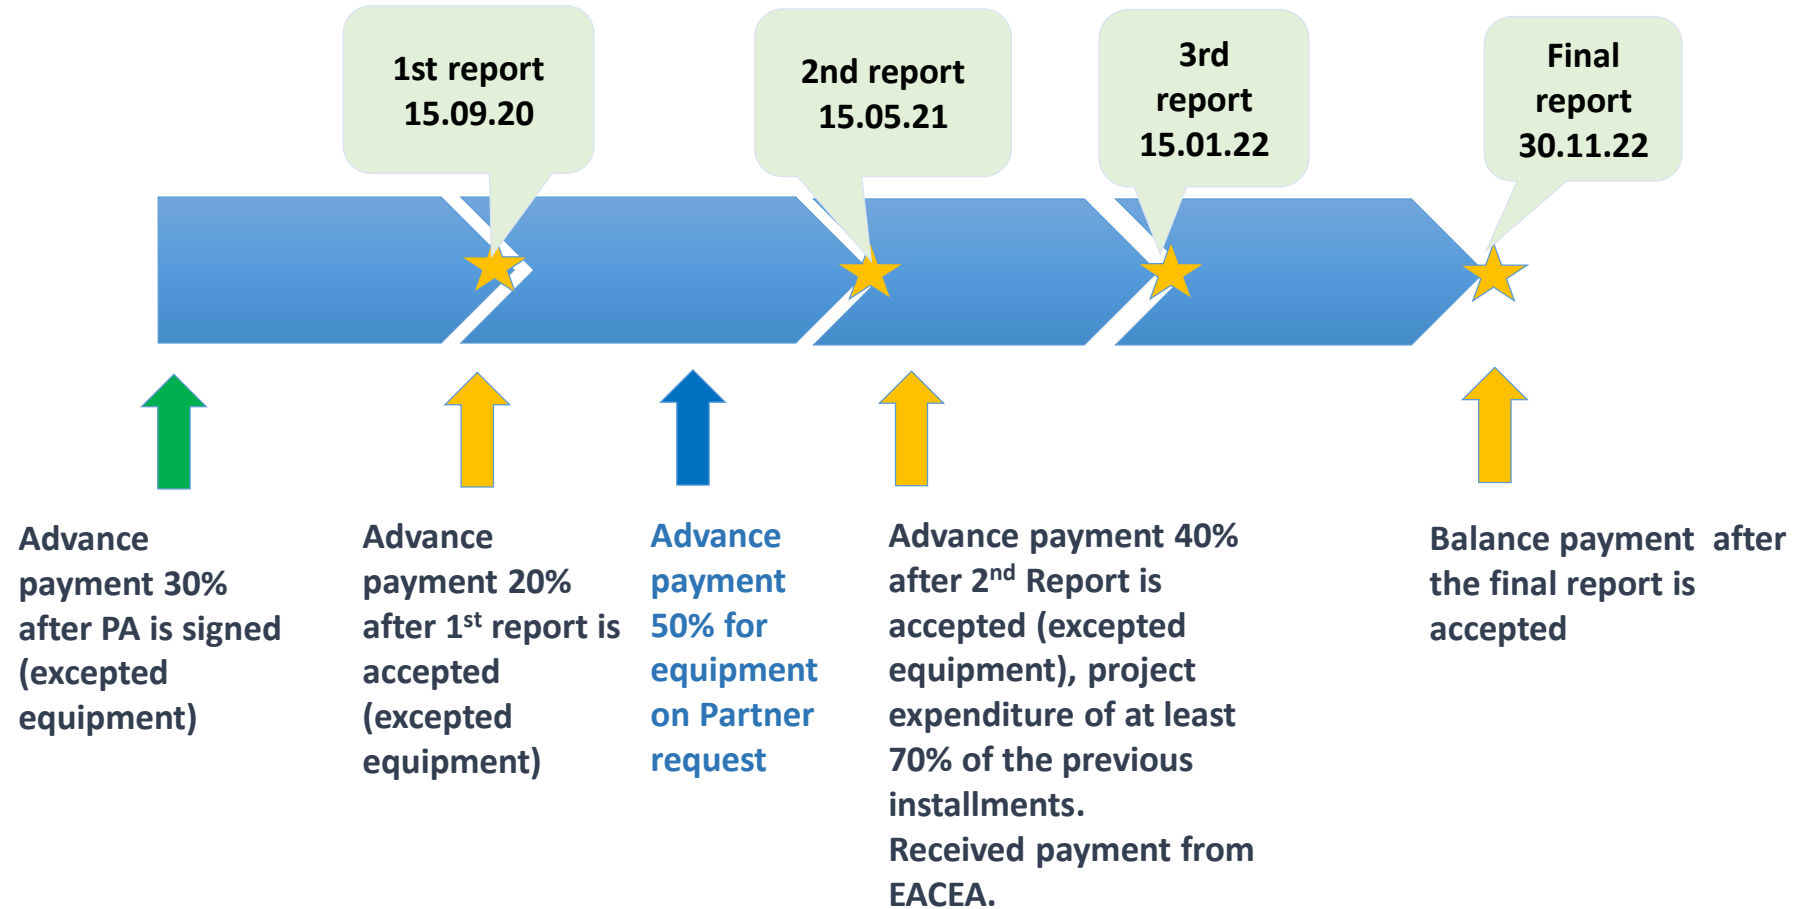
1st report 15.09.20

2nd report 15.05.21

3rd report 15.01.22

Final report 30.11.22

Advance payment 30% after PA is signed (excepted equipment)

Advance payment 20% after 1$^{st}$ report is accepted (excepted equipment)

Advance payment 50% for equipment on Partner request

Advance payment 40% after 2$^{nd}$ Report is accepted (excepted equipment), project expenditure of at least 70% of the previous installments.
Received payment from EACEA.

Balance payment after the final report is accepted